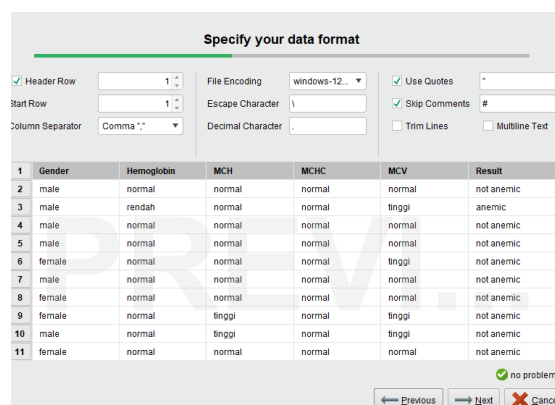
Specify your data format

Header Row | 1
Start Row | 1
Column Separator | Comma ","

File Encoding | windows-12...
Escape Character | \
Decimal Character | .

Use Quotes | "
Skip Comments | #
Trim Lines
Multiline Text

PREVI.

| 1 | Gender | Hemoglobin | MCH | MCHC | MCV | Result |
|---|---|---|---|---|---|---|
| 2 | male | normal | normal | normal | normal | not anemic |
| 3 | male | rendah | normal | normal | tinggi | anemic |
| 4 | male | normal | normal | normal | normal | not anemic |
| 5 | male | normal | normal | normal | normal | not anemic |
| 6 | female | normal | normal | normal | tinggi | not anemic |
| 7 | male | normal | normal | normal | normal | not anemic |
| 8 | female | normal | normal | normal | normal | not anemic |
| 9 | female | normal | tinggi | normal | tinggi | not anemic |
| 10 | male | normal | tinggi | normal | tinggi | not anemic |
| 11 | female | normal | normal | normal | normal | not anemic |

no problem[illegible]

Previous
Next
Cance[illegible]